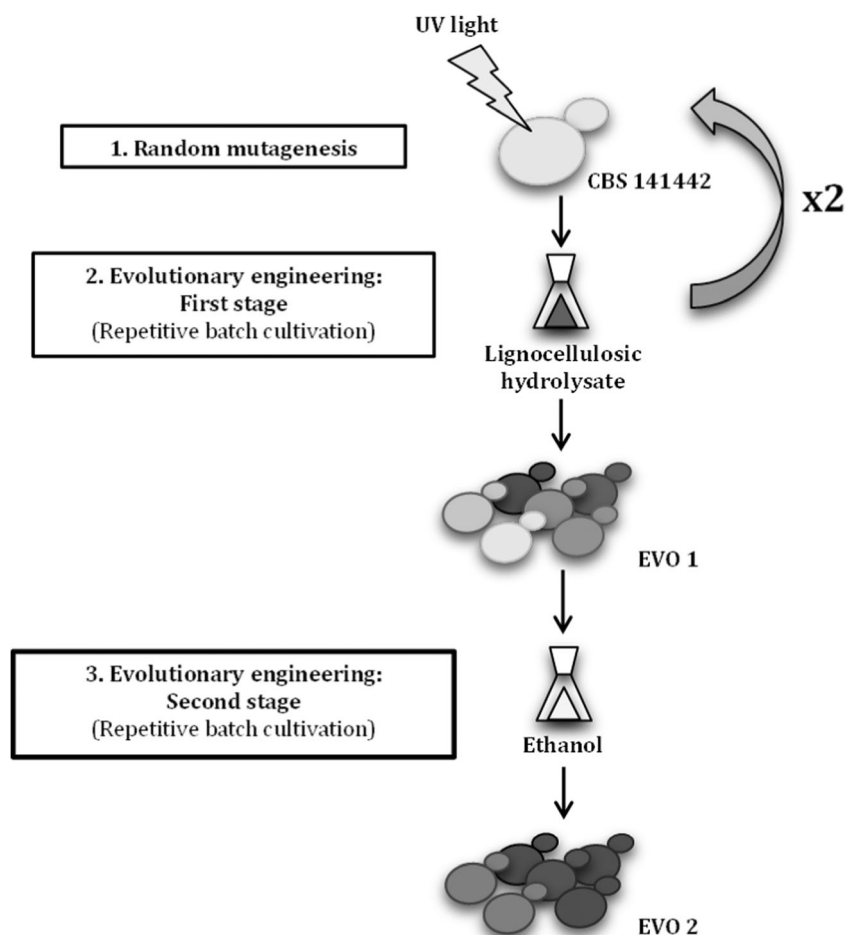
UV light

1. Random mutagenesis

CBS 141442

x2

2. Evolutionary engineering:
First stage
(Repetitive batch cultivation)

Lignocellulosic hydrolysate

EVO 1

3. Evolutionary engineering:
Second stage
(Repetitive batch cultivation)

Ethanol

EVO 2